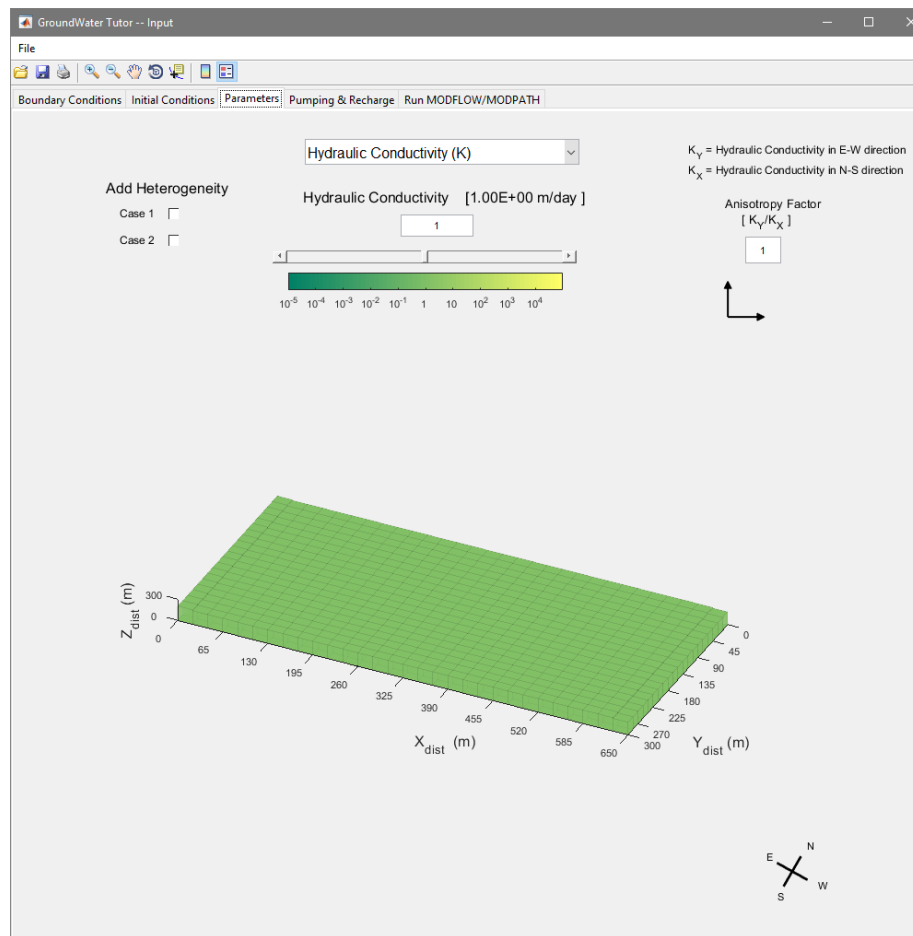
GroundWater Tutor -- Input

File

Boundary Conditions | Initial Conditions | Parameters | Pumping & Recharge | Run MODFLOW/MODPATH

Hydraulic Conductivity (K)

$K_Y$ = Hydraulic Conductivity in E-W direction
$K_X$ = Hydraulic Conductivity in N-S direction

Add Heterogeneity

Case 1

Case 2

Hydraulic Conductivity [1.00E+00 m/day ]

1

$10^{-5}$ $10^{-4}$ $10^{-3}$ $10^{-2}$ $10^{-1}$ 1 10 $10^{2}$ $10^{3}$ $10^{4}$

Anisotropy Factor
[ $K_Y/K_X$ ]

1

$Z_{dist}$ (m)
300
0
0

65
130
195
260
325
390
455
520
585
650

$X_{dist}$ (m)

0
45
90
135
180
225
270
300

$Y_{dist}$ (m)

N
E
W
S